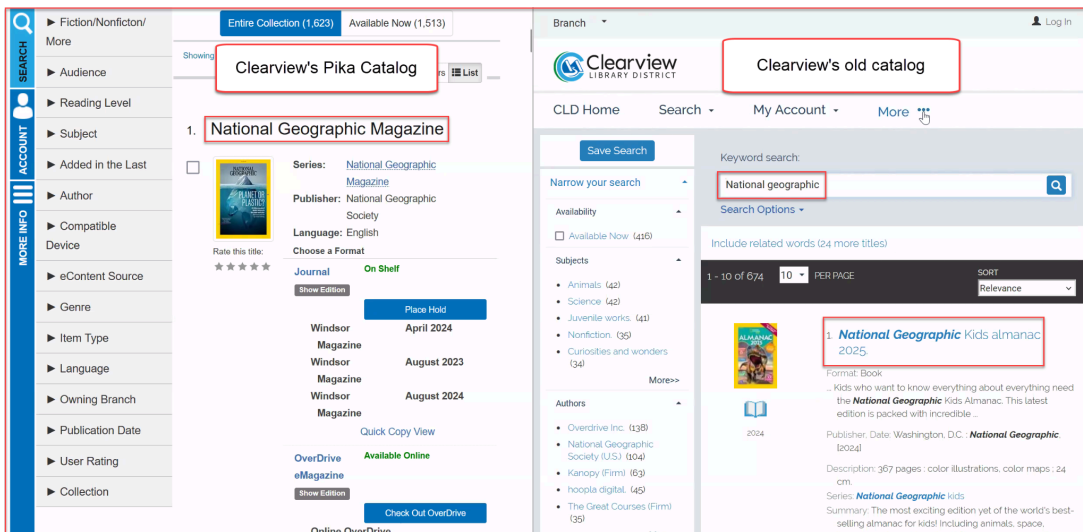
SEARCH
ACCOUNT
MORE INFO

► Fiction/Nonficton/ More
► Audience
► Reading Level
► Subject
► Added in the Last
► Author
► Compatible Device
► eContent Source
► Genre
► Item Type
► Language
► Owning Branch
► Publication Date
► User Rating
► Collection

Entire Collection (1,623) Available Now (1,513)

Showing

Clearview's Pika Catalog

rs List

1. National Geographic Magazine

Rate this title:
★★★★★

Series: National Geographic Magazine
Publisher: National Geographic Society
Language: English
Choose a Format

Journal On Shelf
Show Edition
Place Hold
Windsor Magazine April 2024
Windsor Magazine August 2023
Windsor Magazine August 2024
Quick Copy View

OverDrive eMagazine Available Online
Show Edition
Check Out OverDrive

Branch Log In

Clearview LIBRARY DISTRICT

Clearview's old catalog

CLD Home Search My Account More

Save Search
Narrow your search
Availability
Available Now (416)
Subjects
• Animals (42)
• Science (42)
• Juvenile works. (41)
• Nonfiction. (35)
• Curiosities and wonders (34)
More>>
Authors
• Overdrive Inc. (138)
• National Geographic Society (U.S.) (104)
• Kanopy (Firm) (63)
• hoopla digital. (45)
• The Great Courses (Firm) (35)

Keyword search:
National geographic
Search Options
Include related words (24 more titles)

1 - 10 of 674 10 PER PAGE SORT Relevance

1. National Geographic Kids almanac 2025.
2024
Format: Book
... Kids who want to know everything about everything need the National Geographic Kids Almanac. This latest edition is packed with incredible ...
Publisher, Date: Washington, D.C. : National Geographic, [2024]
Description: 367 pages : color illustrations, color maps ; 24 cm.
Series: National Geographic kids
Summary: The most exciting edition yet of the world's best-selling almanac for kids! Including animals, space,